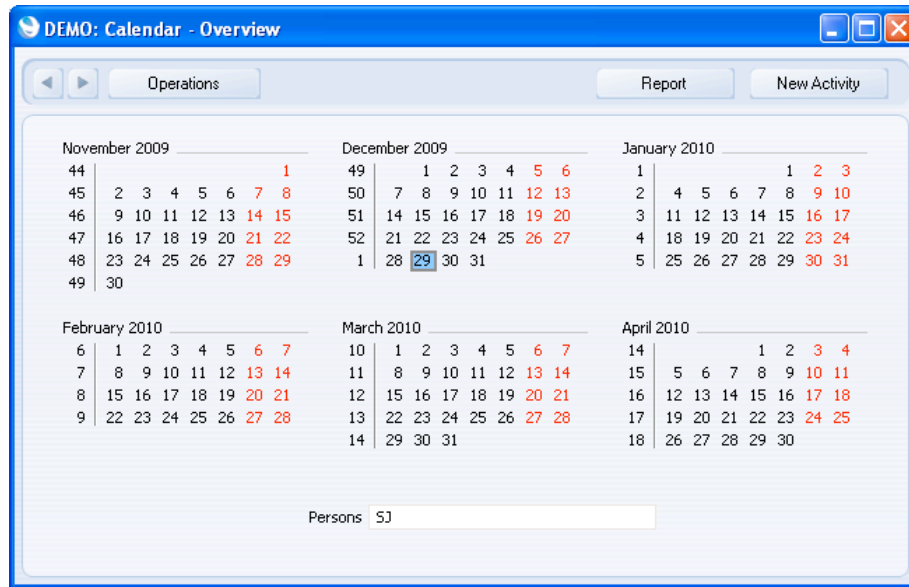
DEMO: Calendar - Overview

Operations

Report

New Activity

November 2009

| | | | | | | | |
|---|---|---|---|---|---|---|---|
| 44 | | | | | | | 1 |
| 45 | 2 | 3 | 4 | 5 | 6 | 7 | 8 |
| 46 | 9 | 10 | 11 | 12 | 13 | 14 | 15 |
| 47 | 16 | 17 | 18 | 19 | 20 | 21 | 22 |
| 48 | 23 | 24 | 25 | 26 | 27 | 28 | 29 |
| 49 | 30 | | | | | | |

December 2009

| | | | | | | | |
|---|---|---|---|---|---|---|---|
| 49 | | 1 | 2 | 3 | 4 | 5 | 6 |
| 50 | 7 | 8 | 9 | 10 | 11 | 12 | 13 |
| 51 | 14 | 15 | 16 | 17 | 18 | 19 | 20 |
| 52 | 21 | 22 | 23 | 24 | 25 | 26 | 27 |
| 1 | 28 | 29 | 30 | 31 | | | |

January 2010

| | | | | | | | |
|---|---|---|---|---|---|---|---|
| 1 | | | | | 1 | 2 | 3 |
| 2 | 4 | 5 | 6 | 7 | 8 | 9 | 10 |
| 3 | 11 | 12 | 13 | 14 | 15 | 16 | 17 |
| 4 | 18 | 19 | 20 | 21 | 22 | 23 | 24 |
| 5 | 25 | 26 | 27 | 28 | 29 | 30 | 31 |

February 2010

| | | | | | | | |
|---|---|---|---|---|---|---|---|
| 6 | 1 | 2 | 3 | 4 | 5 | 6 | 7 |
| 7 | 8 | 9 | 10 | 11 | 12 | 13 | 14 |
| 8 | 15 | 16 | 17 | 18 | 19 | 20 | 21 |
| 9 | 22 | 23 | 24 | 25 | 26 | 27 | 28 |

March 2010

| | | | | | | | |
|---|---|---|---|---|---|---|---|
| 10 | 1 | 2 | 3 | 4 | 5 | 6 | 7 |
| 11 | 8 | 9 | 10 | 11 | 12 | 13 | 14 |
| 12 | 15 | 16 | 17 | 18 | 19 | 20 | 21 |
| 13 | 22 | 23 | 24 | 25 | 26 | 27 | 28 |
| 14 | 29 | 30 | 31 | | | | |

April 2010

| | | | | | | | |
|---|---|---|---|---|---|---|---|
| 14 | | | | 1 | 2 | 3 | 4 |
| 15 | 5 | 6 | 7 | 8 | 9 | 10 | 11 |
| 16 | 12 | 13 | 14 | 15 | 16 | 17 | 18 |
| 17 | 19 | 20 | 21 | 22 | 23 | 24 | 25 |
| 18 | 26 | 27 | 28 | 29 | 30 | | |

Persons SJ